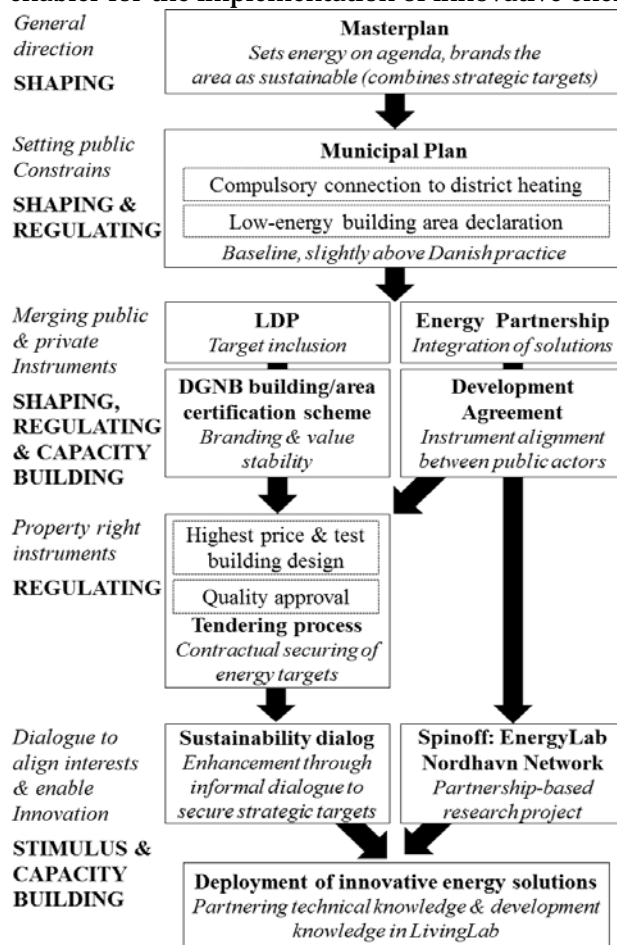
enabler for the implementation of innovative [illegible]

General direction

SHAPING

Masterplan

Sets energy on agenda, brands the area as sustainable (combines strategic targets)

Setting public Constrains

SHAPING & REGULATING

Municipal Plan

Compulsory connection to district heating

Low-energy building area declaration

Baseline, slightly above Danish practice

Merging public & private Instruments

SHAPING, REGULATING & CAPACITY BUILDING

LDP

Target inclusion

Energy Partnership

Integration of solutions

DGNB building/area certification scheme

Branding & value stability

Development Agreement

Instrument alignment between public actors

Property right instruments

REGULATING

Highest price & test building design

Quality approval

Tendering process

Contractual securing of energy targets

Dialogue to align interests & enable Innovation

STIMULUS & CAPACITY BUILDING

Sustainability dialog

Enhancement through informal dialogue to secure strategic targets

Spinoff: EnergyLab Nordhavn Network

Partnership-based research project

Deployment of innovative energy solutions

Partnering technical knowledge & development knowledge in LivingLab